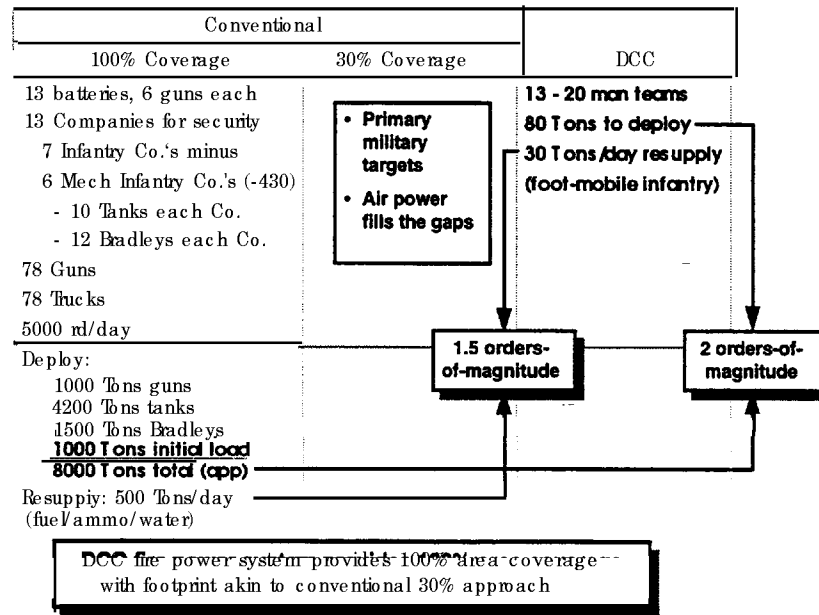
| Conventional | | |
|---|---|---|
| 100% Coverage | 30% Coverage | DCC |

13 batteries, 6 guns each
13 Companies for security
7 Infantry Co.'s minus
6 Mech Infantry Co.'s (-430)
- 10 Tanks each Co.
- 12 Bradleys each Co.
78 Guns
78 Trucks
5000 rd/day

• Primary military targets
• Air power fills the gaps

13 - 20 man teams
80 Tons to deploy
30 Tons/day resupply
(foot-mobile infantry)

Deploy:
1000 Tons guns
4200 Tons tanks
1500 Tons Bradleys
1000 Tons initial load
8000 Tons total (app)
Resuppiy: 500 Tons/day
(fuel/ammo/water)

1.5 orders-of-magnitude

2 orders-of-magnitude

DCC fire power system provides 100% area coverage with footprint akin to conventional 30% approach